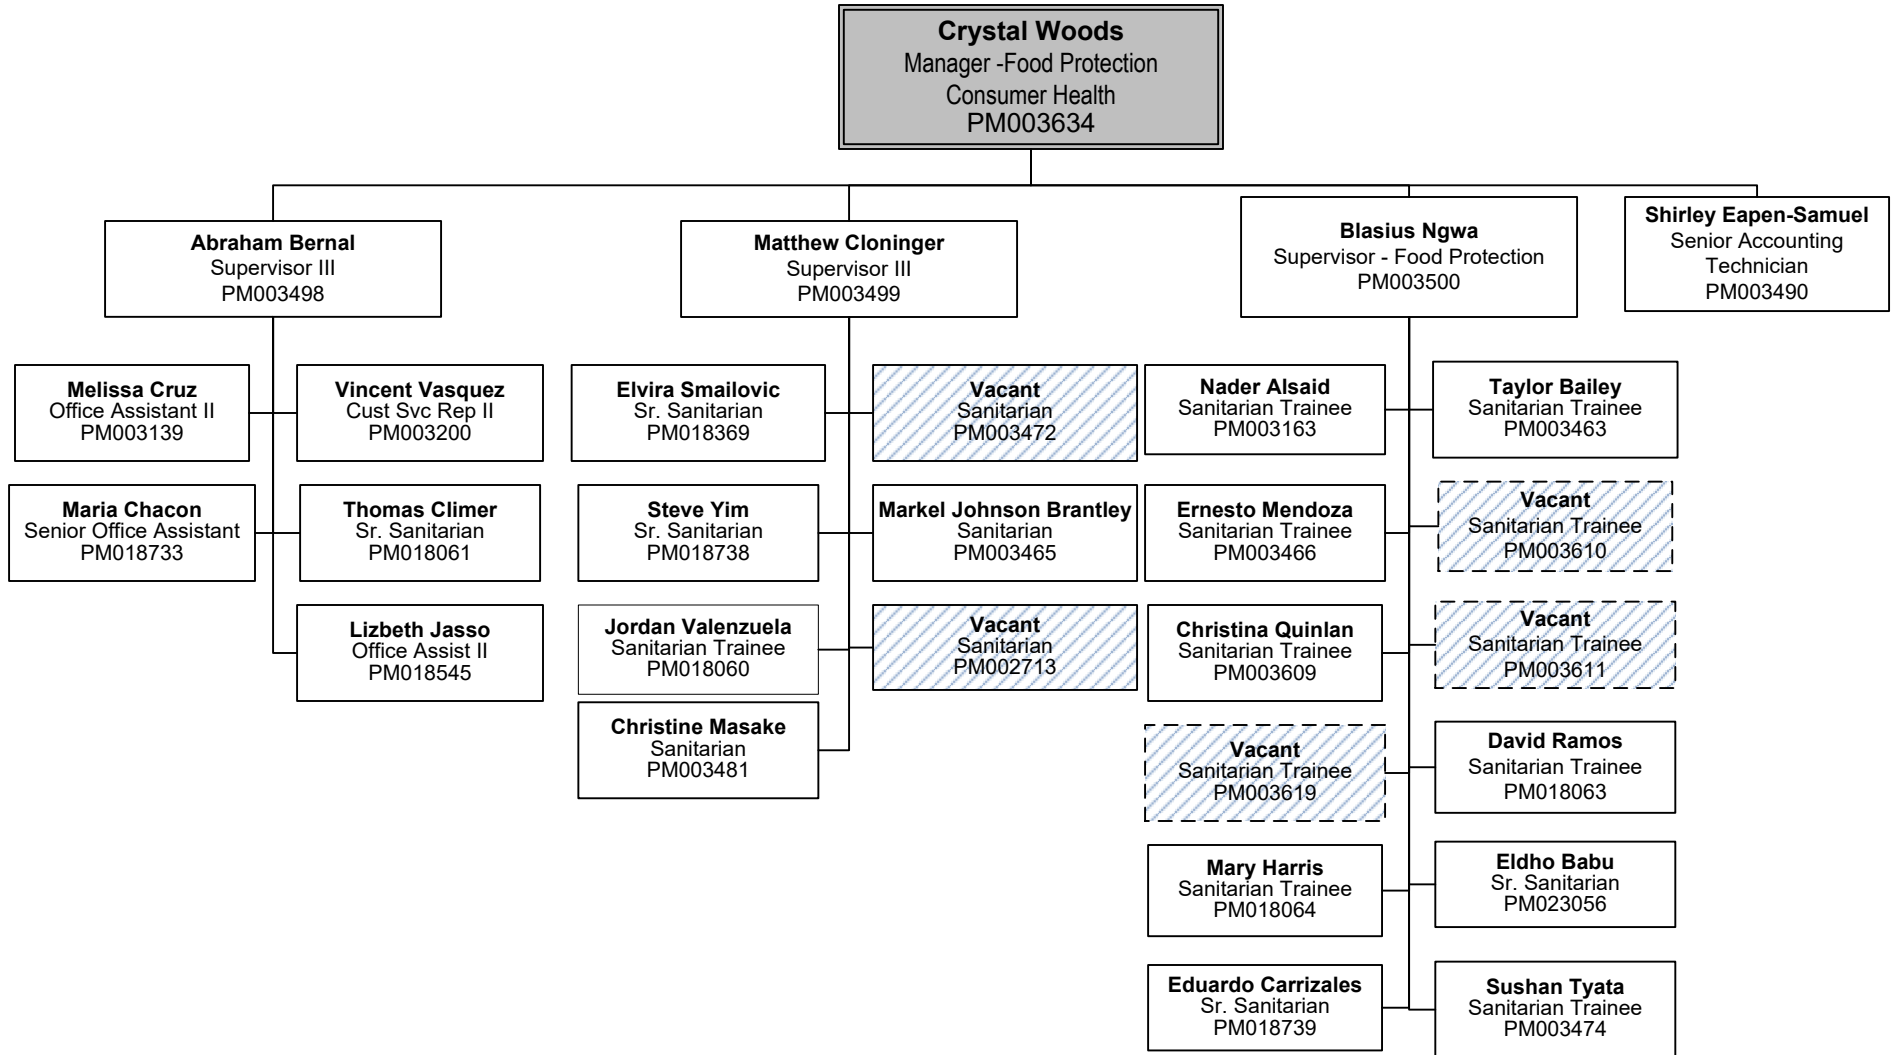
**Crystal Woods**
Manager -Food Protection
Consumer Health
PM003634

**Abraham Bernal**
Supervisor III
PM003498

**Matthew Cloninger**
Supervisor III
PM003499

**Blasius Ngwa**
Supervisor - Food Protection
PM003500

**Shirley Eapen-Samuel**
Senior Accounting Technician
PM003490

**Melissa Cruz**
Office Assistant II
PM003139

**Vincent Vasquez**
Cust Svc Rep II
PM003200

**Maria Chacon**
Senior Office Assistant
PM018733

**Thomas Climer**
Sr. Sanitarian
PM018061

**Lizbeth Jasso**
Office Assist II
PM018545

**Elvira Smailovic**
Sr. Sanitarian
PM018369

**Vacant**
Sanitarian
PM003472

**Steve Yim**
Sr. Sanitarian
PM018738

**Markel Johnson Brantley**
Sanitarian
PM003465

**Jordan Valenzuela**
Sanitarian Trainee
PM018060

**Vacant**
Sanitarian
PM002713

**Christine Masake**
Sanitarian
PM003481

**Nader Alsaid**
Sanitarian Trainee
PM003163

**Taylor Bailey**
Sanitarian Trainee
PM003463

**Ernesto Mendoza**
Sanitarian Trainee
PM003466

**Vacant**
Sanitarian Trainee
PM003610

**Christina Quinlan**
Sanitarian Trainee
PM003609

**Vacant**
Sanitarian Trainee
PM003611

**Vacant**
Sanitarian Trainee
PM003619

**David Ramos**
Sanitarian Trainee
PM018063

**Mary Harris**
Sanitarian Trainee
PM018064

**Eldho Babu**
Sr. Sanitarian
PM023056

**Eduardo Carrizales**
Sr. Sanitarian
PM018739

**Sushan Tyata**
Sanitarian Trainee
PM003474